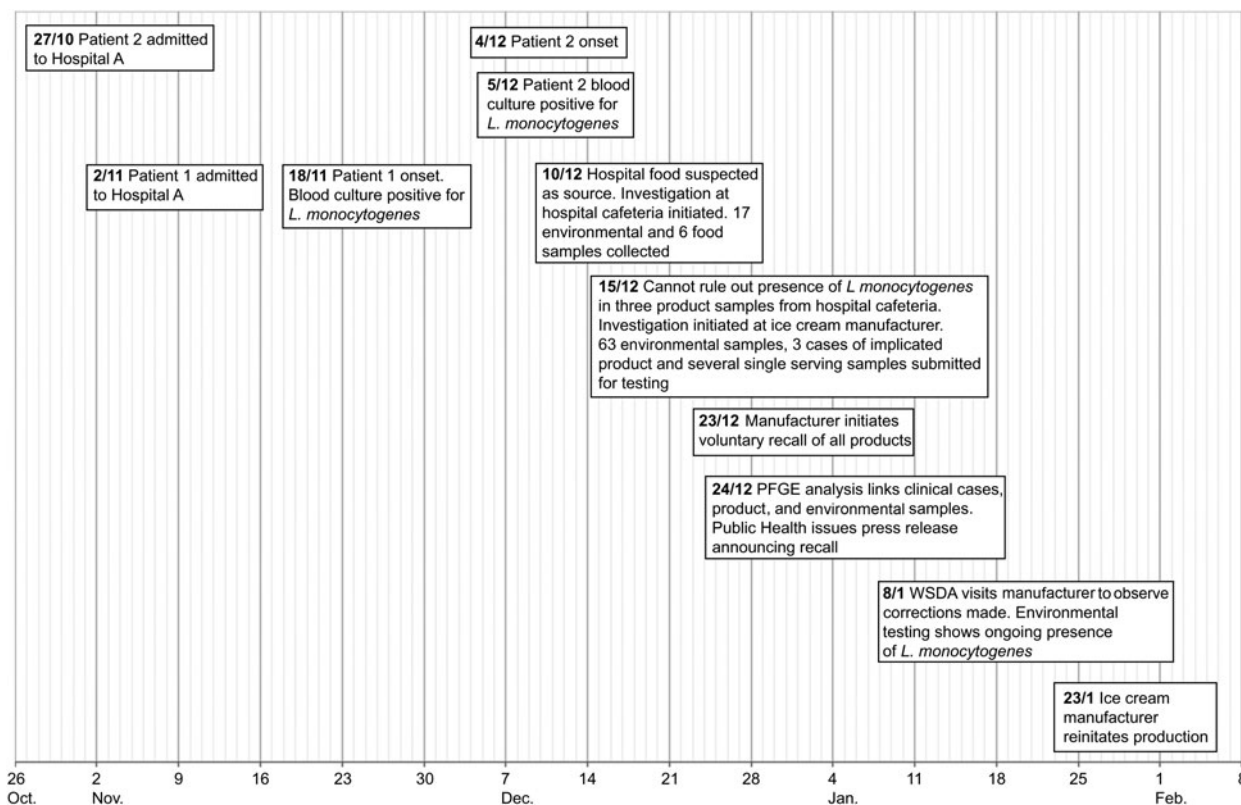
**27/10** Patient 2 admitted to Hospital A

**4/12** Patient 2 onset

**5/12** Patient 2 blood culture positive for *L. monocytogenes*

**2/11** Patient 1 admitted to Hospital A

**18/11** Patient 1 onset. Blood culture positive for *L. monocytogenes*

**10/12** Hospital food suspected as source. Investigation at hospital cafeteria initiated. 17 environmental and 6 food samples collected

**15/12** Cannot rule out presence of *L monocytogenes* in three product samples from hospital cafeteria. Investigation initiated at ice cream manufacturer. 63 environmental samples, 3 cases of implicated product and several single serving samples submitted for testing

**23/12** Manufacturer initiates voluntary recall of all products

**24/12** PFGE analysis links clinical cases, product, and environmental samples. Public Health issues press release announcing recall

**8/1** WSDA visits manufacturer to observe corrections made. Environmental testing shows ongoing presence of *L. monocytogenes*

**23/1** Ice cream manufacturer reinitates production

26 Oct. 2 Nov. 9 16 23 30 7 Dec. 14 21 28 4 Jan. 11 18 25 1 Feb. 8